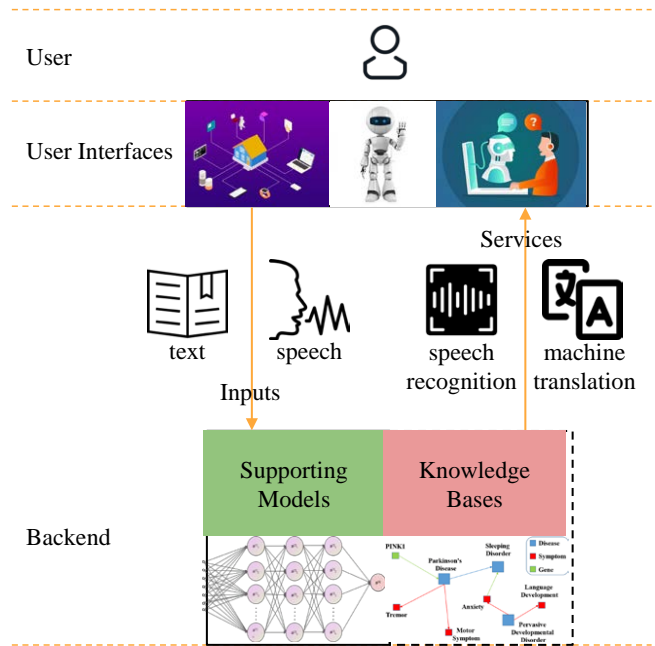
User

User Interfaces

Services

text

speech

speech recognition

machine translation

Inputs

Supporting Models

Knowledge Bases

Backend

PINK1

Parkinson's Disease

Sleeping Disorder

Disease

Symptom

Gene

Language Development

Anxiety

Tremor

Pervasive Developmental Disorder

Motor Symptom